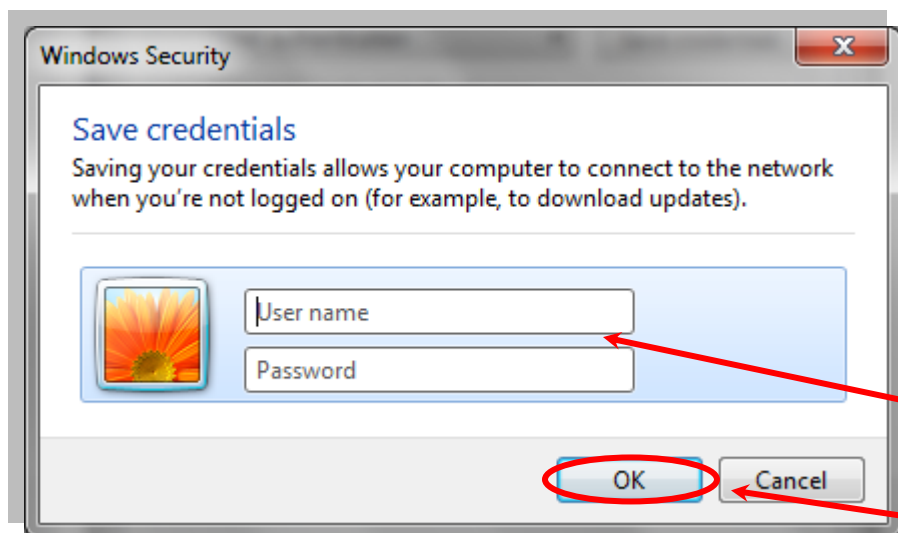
Windows Security

Save credentials

Saving your credentials allows your computer to connect to the network when you're not logged on (for example, to download updates).

User name

Password

OK

Cancel